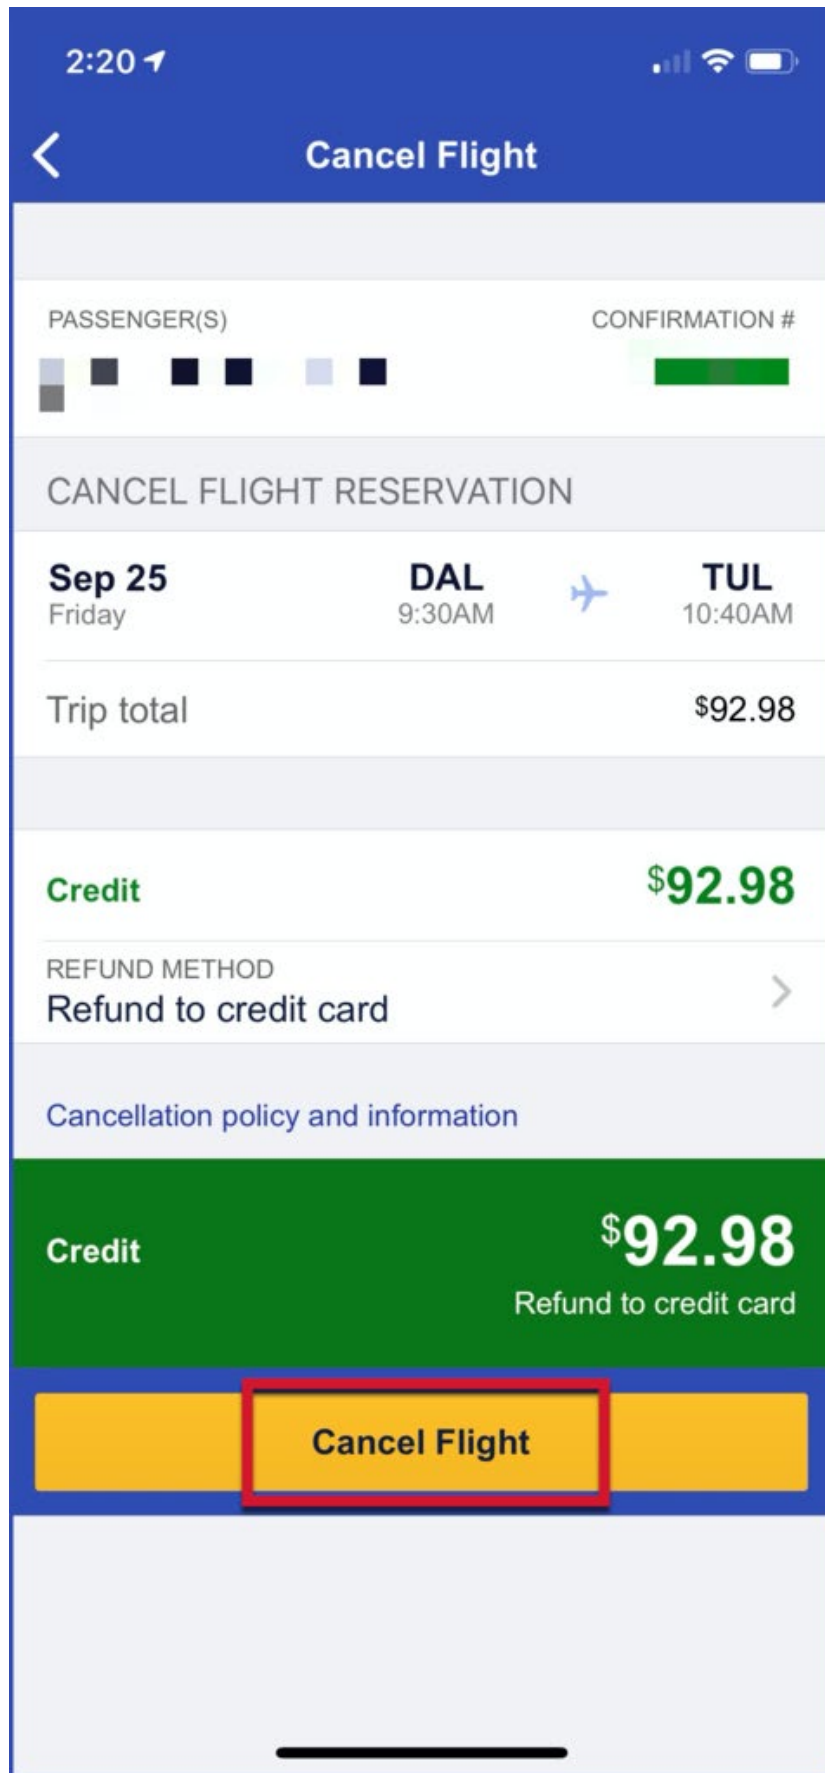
2:20

Cancel Flight

PASSENGER(S)

CONFIRMATION #

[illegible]

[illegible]

CANCEL FLIGHT RESERVATION

Sep 25
Friday

DAL
9:30AM

TUL
10:40AM

Trip total

$92.98

Credit

$92.98

REFUND METHOD
Refund to credit card

Cancellation policy and information

Credit

$92.98
Refund to credit card

Cancel Flight